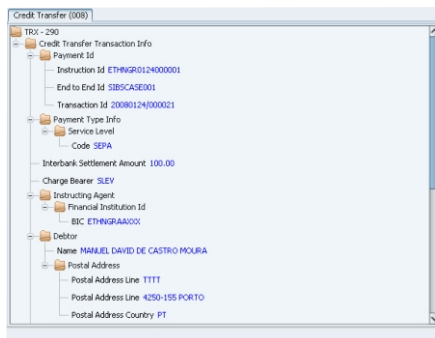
Credit Transfer (008)

TRX - 290
Credit Transfer Transaction Info
Payment Id
Instruction Id ETHNGR0124000001
End to End Id SIBSCASE001
Transaction Id 20080124/000021
Payment Type Info
Service Level
Code SEPA
Interbank Settlement Amount 100.00
Charge Bearer SLEV
Instructing Agent
Financial Institution Id
BIC ETHNGRAAXXX
Debtor
Name MANUEL DAVID DE CASTRO MOURA
Postal Address
Postal Address Line TTTT
Postal Address Line 4250-155 PORTO
Postal Address Country PT